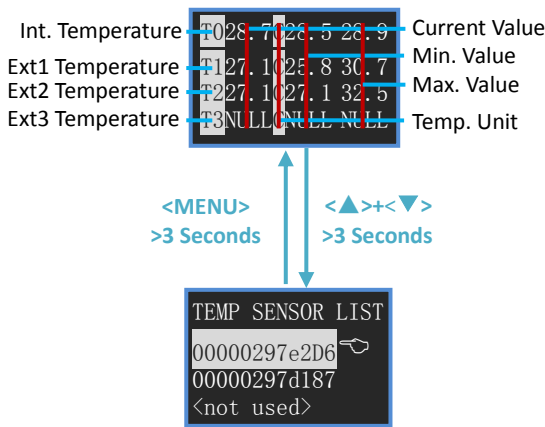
Int. Temperature
Ext1 Temperature
Ext2 Temperature
Ext3 Temperature

T0 28.7 C 28.5 28.9
T1 27.1 C 25.8 30.7
T2 27.1 C 27.1 32.5
T3 NULL C NULL NULL

Current Value
Min. Value
Max. Value
Temp. Unit

<MENU>
>3 Seconds

<▲>+<▼>
>3 Seconds

TEMP SENSOR LIST
00000297e2D6
00000297d187
<not used>